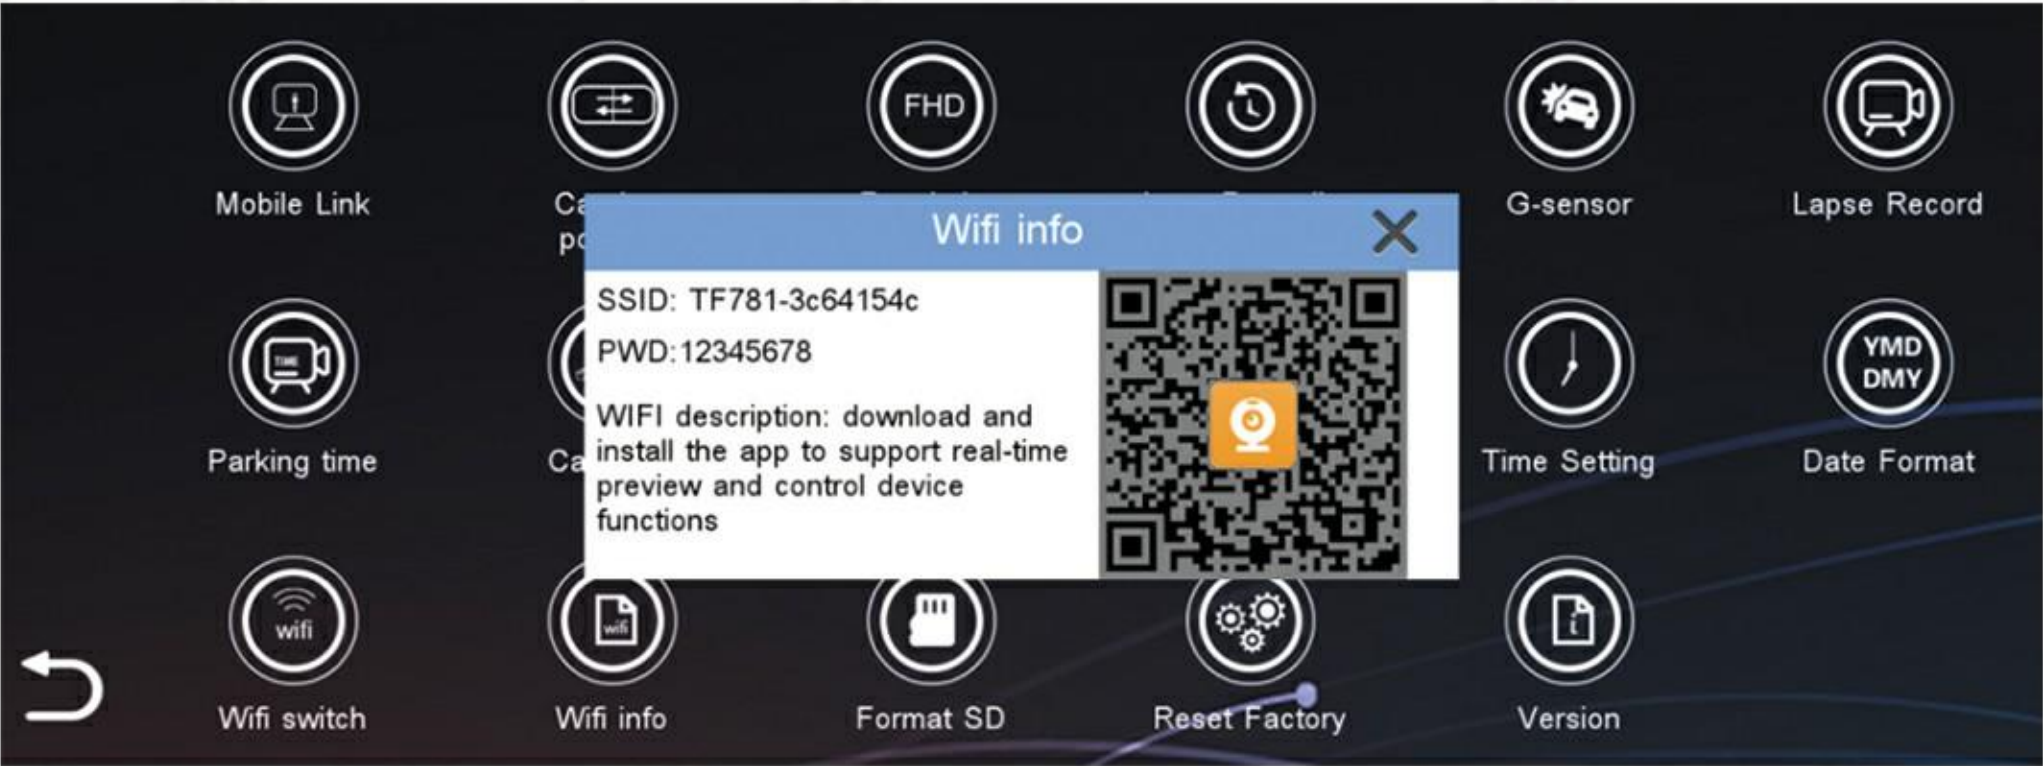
Mobile Link

Ca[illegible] po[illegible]

FHD

G-sensor

Lapse Record

Wifi info

SSID: TF781-3c64154c

PWD:12345678

WIFI description: download and install the app to support real-time preview and control device functions

Parking time

Ca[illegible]

Time Setting

YMD DMY

Date Format

wifi

Wifi switch

wifi

Wifi info

Format SD

Reset Factory

Version